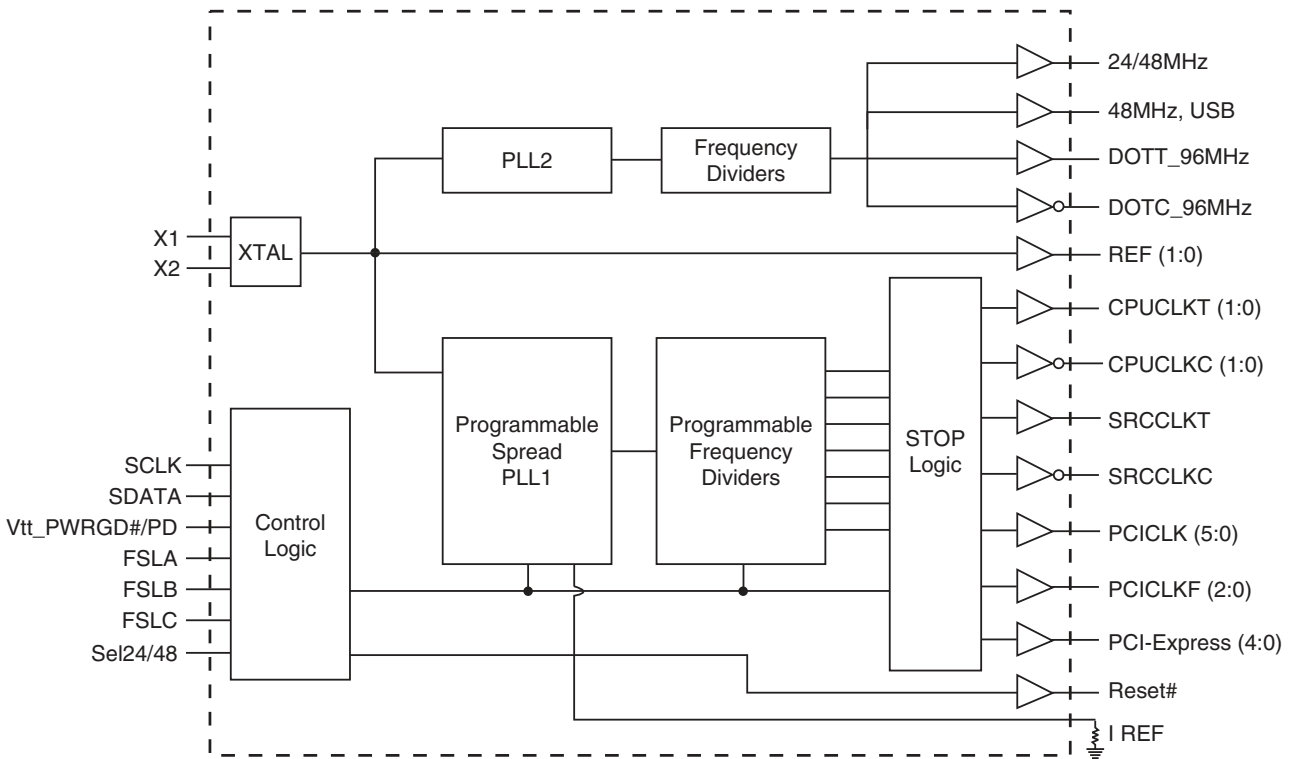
24/48MHz
48MHz, USB
PLL2
Frequency Dividers
DOTT_96MHz
DOTC_96MHz
X1
X2
XTAL
REF (1:0)
CPUCLKT (1:0)
CPUCLKC (1:0)
Programmable Spread PLL1
Programmable Frequency Dividers
STOP Logic
SRCCLKT
SRCCLKC
SCLK
SDATA
Vtt_PWRGD#/PD
FSLA
FSLB
FSLC
Sel24/48
Control Logic
PCICLK (5:0)
PCICLKF (2:0)
PCI-Express (4:0)
Reset#
I REF